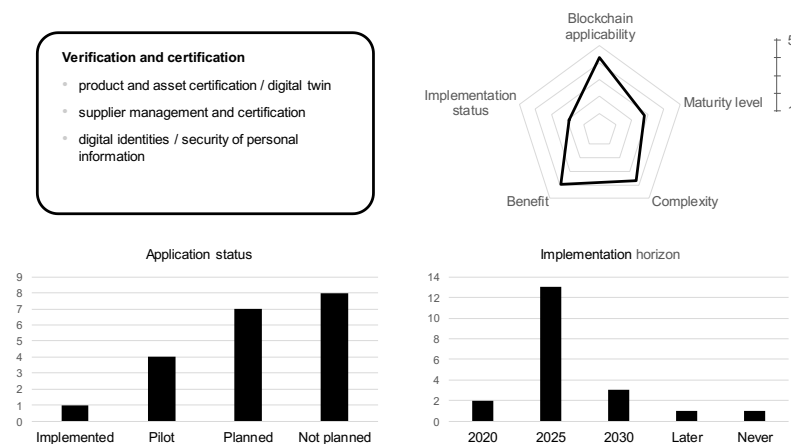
**Verification and certification**

- product and asset certification / digital twin
- supplier management and certification
- digital identities / security of personal information

Blockchain applicability

Maturity level

Complexity

Benefit

Implementation status

5

4

Application status

9
8
7
6
5
4
3
2
1
0

Implemented
Pilot
Planned
Not planned

Implementation horizon

14
12
10
8
6
4
2
0

2020
2025
2030
Later
Never